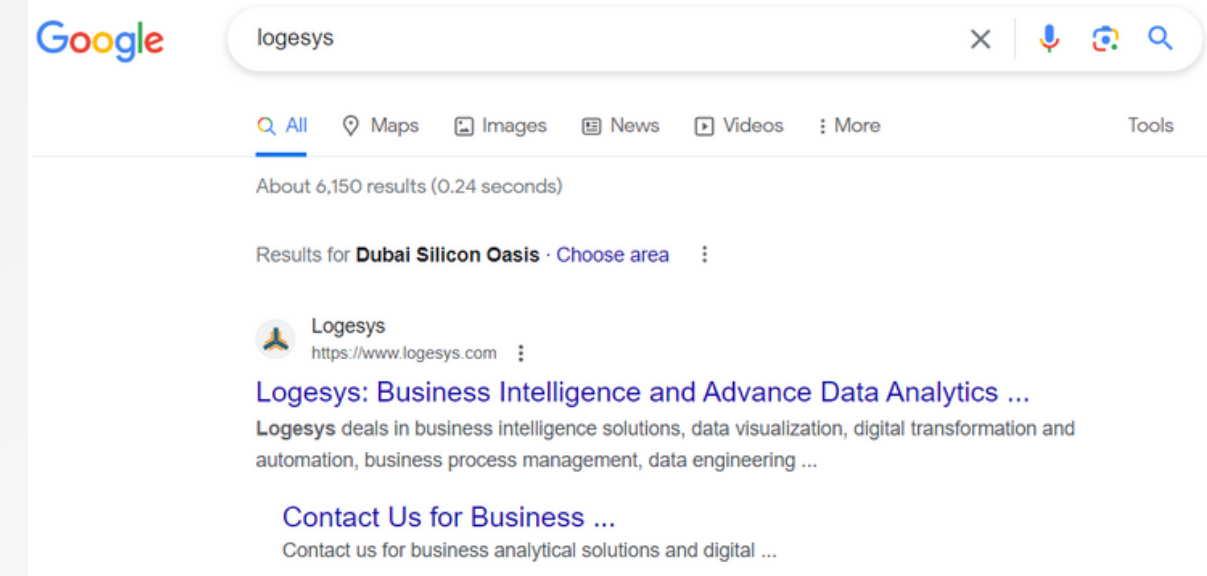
Google

logesys

All Maps Images News Videos More Tools

About 6,150 results (0.24 seconds)

Results for **Dubai Silicon Oasis** · Choose area

Logesys
https://www.logesys.com

Logesys: Business Intelligence and Advance Data Analytics ...

**Logesys** deals in business intelligence solutions, data visualization, digital transformation and automation, business process management, data engineering ...

Contact Us for Business ...

Contact us for business analytical solutions and digital ...